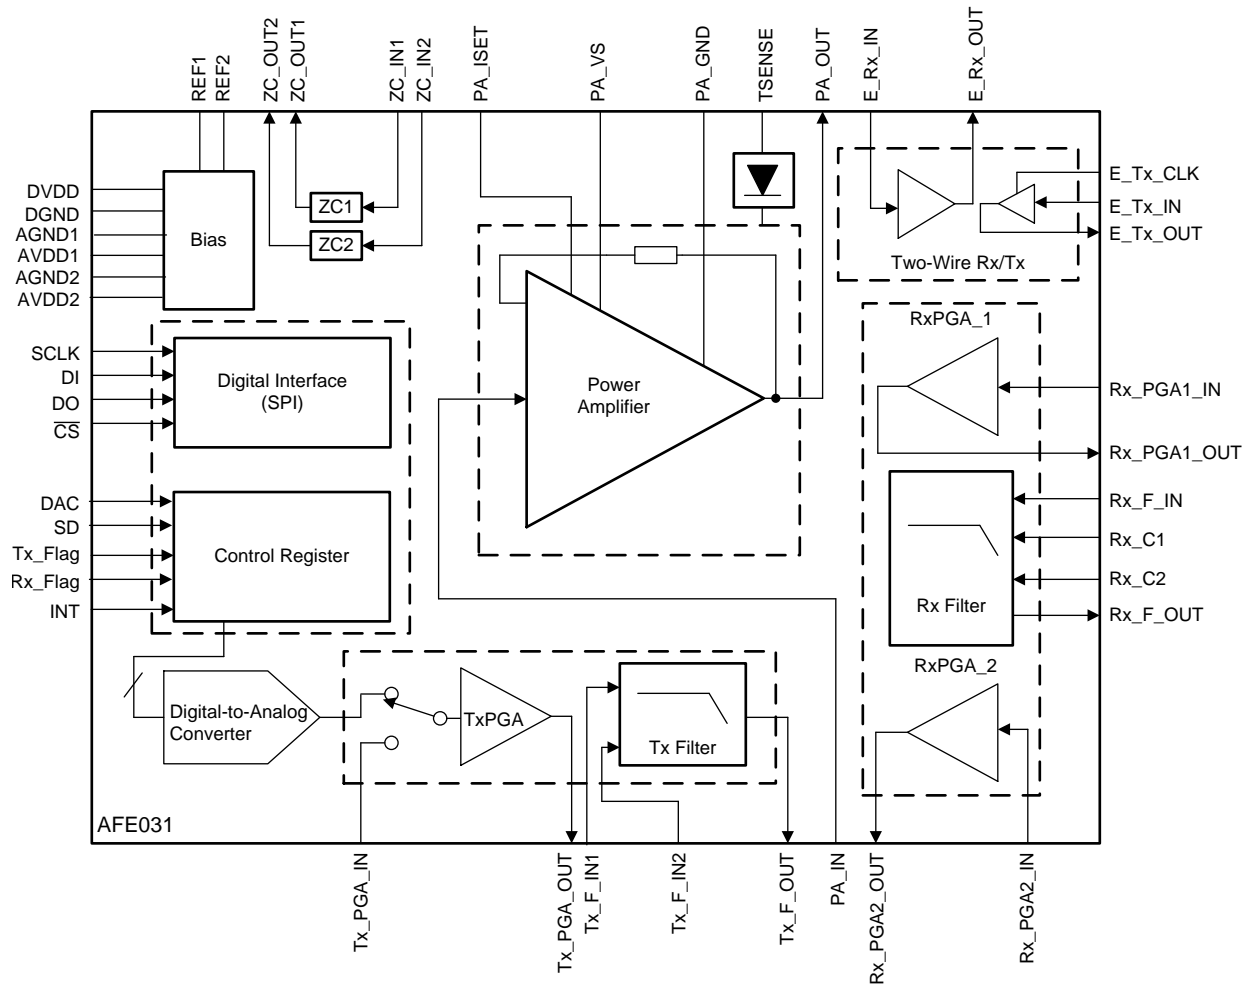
REF1
REF2
ZC_OUT2
ZC_OUT1
ZC_IN1
ZC_IN2
PA_ISET
PA_VS
PA_GND
TSENSE
PA_OUT
E_Rx_IN
E_Rx_OUT

DVDD
DGND
AGND1
AVDD1
AGND2
AVDD2

Bias

ZC1
ZC2

E_Tx_CLK
E_Tx_IN
E_Tx_OUT

Two-Wire Rx/Tx

SCLK
DI
DO
$\overline{CS}$

Digital Interface
(SPI)

Power
Amplifier

RxPGA_1

Rx_PGA1_IN
Rx_PGA1_OUT

DAC
SD
Tx_Flag
Rx_Flag
INT

Control Register

Rx_F_IN
Rx_C1
Rx_C2
Rx Filter
Rx_F_OUT

RxPGA_2

Digital-to-Analog
Converter

TxPGA

Tx Filter

AFE031

Tx_PGA_IN
Tx_PGA_OUT
Tx_F_IN1
Tx_F_IN2
Tx_F_OUT
PA_IN
Rx_PGA2_OUT
Rx_PGA2_IN